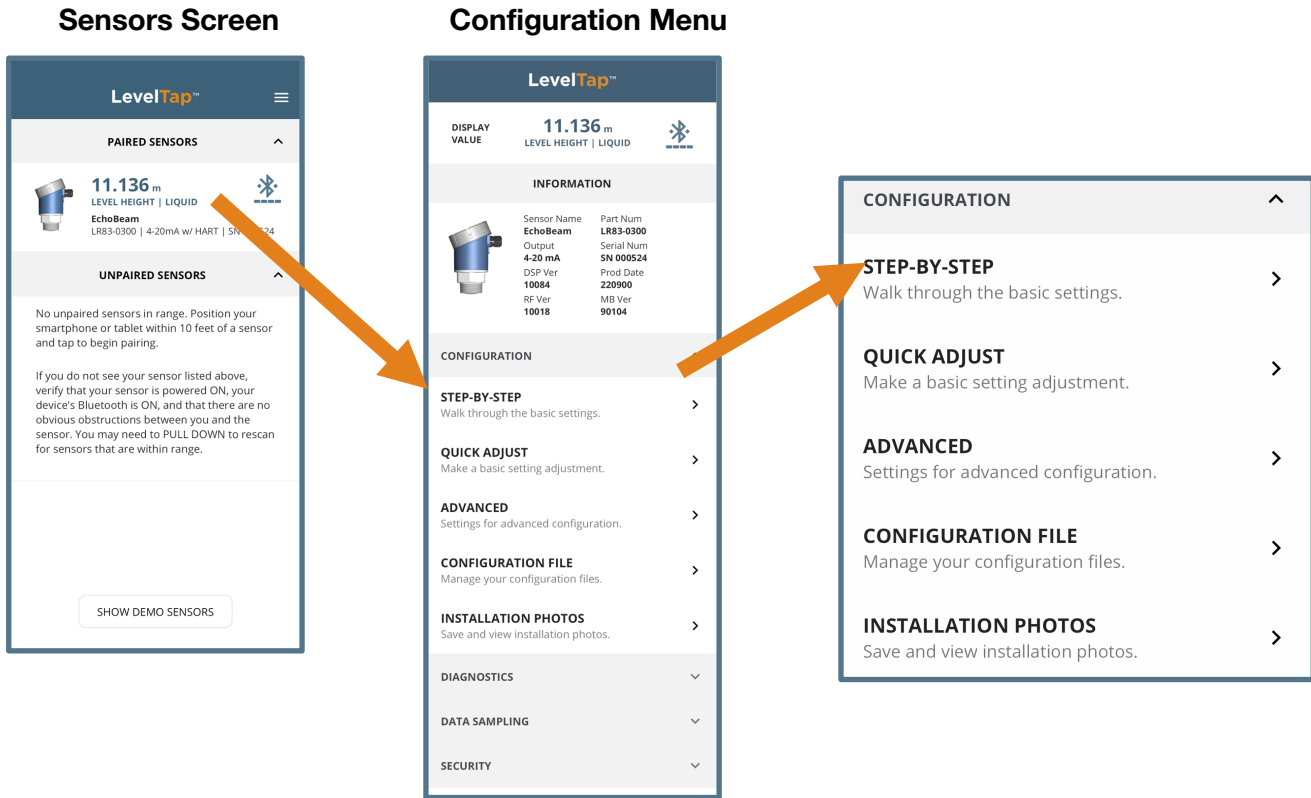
Sensors Screen

LevelTap™

PAIRED SENSORS

11.136 m
LEVEL HEIGHT | LIQUID
EchoBeam
LR83-0300 | 4-20mA w/ HART | SN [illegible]524

UNPAIRED SENSORS

No unpaired sensors in range. Position your smartphone or tablet within 10 feet of a sensor and tap to begin pairing.

If you do not see your sensor listed above, verify that your sensor is powered ON, your device's Bluetooth is ON, and that there are no obvious obstructions between you and the sensor. You may need to PULL DOWN to rescan for sensors that are within range.

SHOW DEMO SENSORS

Configuration Menu

LevelTap™

DISPLAY VALUE
11.136 m
LEVEL HEIGHT | LIQUID

INFORMATION

| Sensor Name | Part Num |
|---|---|
| EchoBeam | LR83-0300 |
| Output | Serial Num |
| 4-20 mA | SN 000524 |
| DSP Ver | Prod Date |
| 10084 | 220900 |
| RF Ver | MB Ver |
| 10018 | 90104 |

CONFIGURATION

STEP-BY-STEP
Walk through the basic settings.

QUICK ADJUST
Make a basic setting adjustment.

ADVANCED
Settings for advanced configuration.

CONFIGURATION FILE
Manage your configuration files.

INSTALLATION PHOTOS
Save and view installation photos.

DIAGNOSTICS

DATA SAMPLING

SECURITY

CONFIGURATION

STEP-BY-STEP
Walk through the basic settings.

QUICK ADJUST
Make a basic setting adjustment.

ADVANCED
Settings for advanced configuration.

CONFIGURATION FILE
Manage your configuration files.

INSTALLATION PHOTOS
Save and view installation photos.